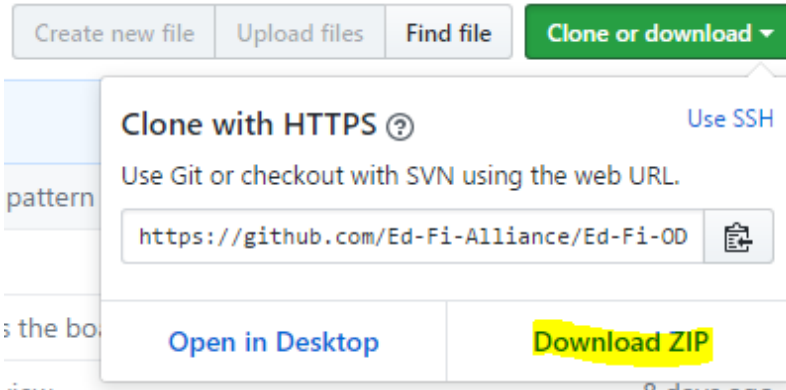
Create new file Upload files Find file Clone or download ▾

Clone with HTTPS ?

Use SSH

Use Git or checkout with SVN using the web URL.

https://github.com/Ed-Fi-Alliance/Ed-Fi-OD

pattern

s the bo

Open in Desktop

Download ZIP